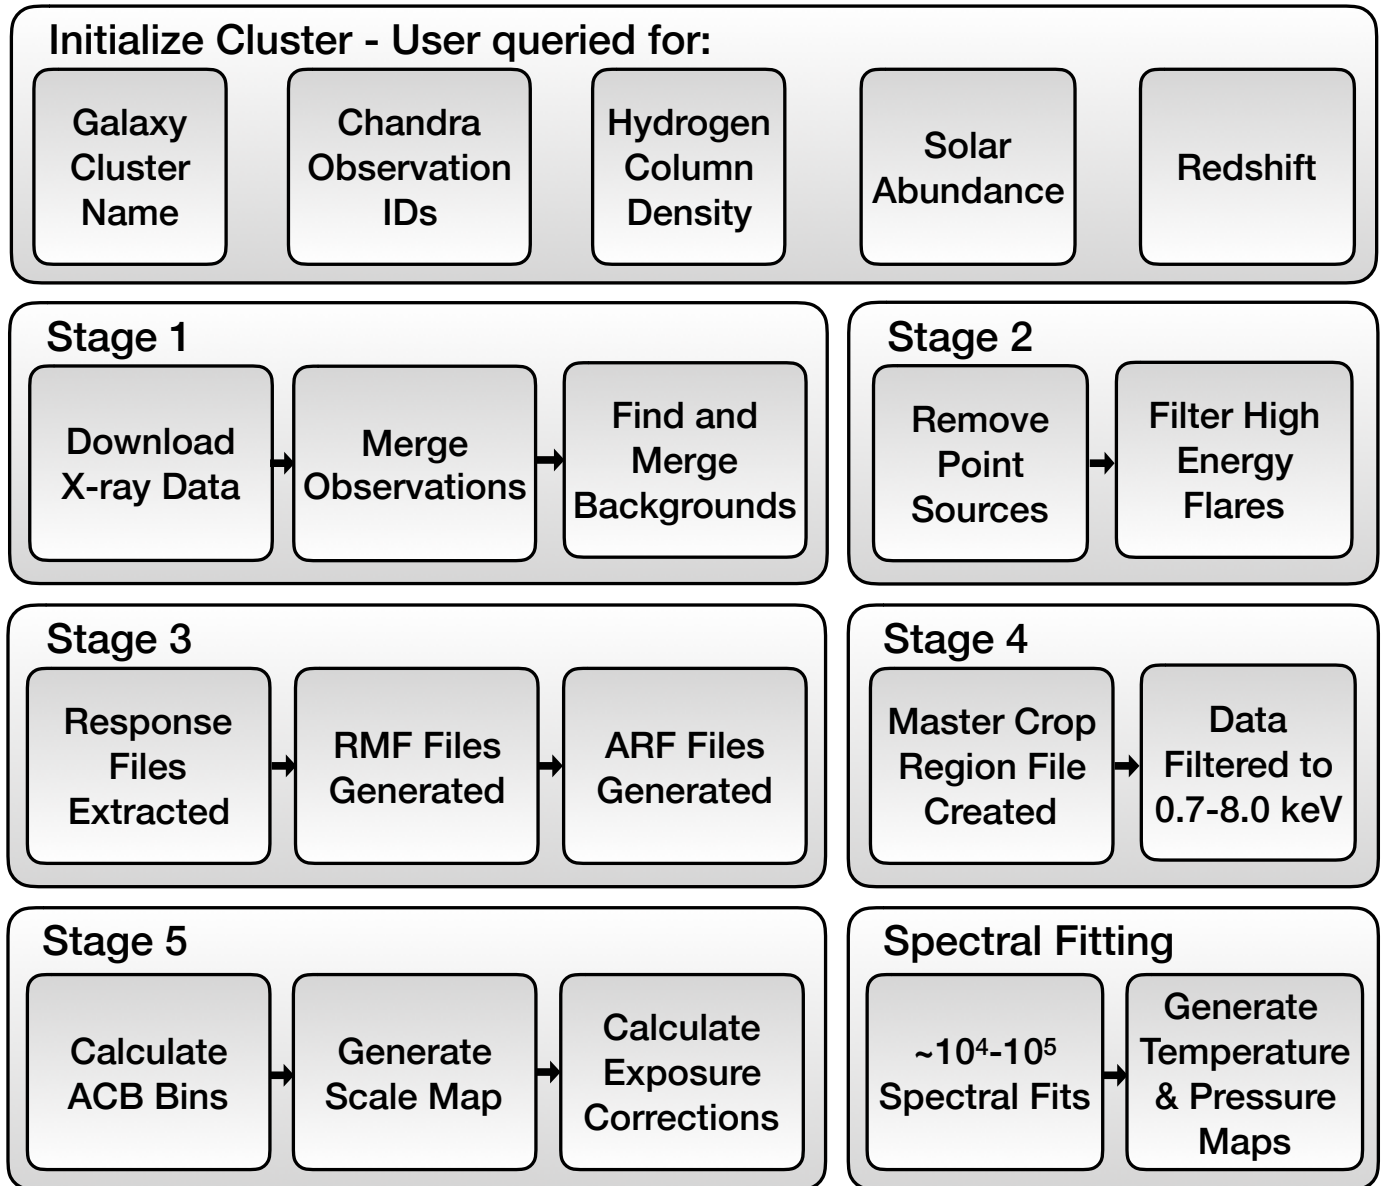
Initialize Cluster - User queried for:

Galaxy Cluster Name

Chandra Observation IDs

Hydrogen Column Density

Solar Abundance

Redshift

Stage 1

Download X-ray Data

Merge Observations

Find and Merge Backgrounds

Stage 2

Remove Point Sources

Filter High Energy Flares

Stage 3

Response Files Extracted

RMF Files Generated

ARF Files Generated

Stage 4

Master Crop Region File Created

Data Filtered to 0.7-8.0 keV

Stage 5

Calculate ACB Bins

Generate Scale Map

Calculate Exposure Corrections

Spectral Fitting

~$10^4$-$10^5$ Spectral Fits

Generate Temperature & Pressure Maps